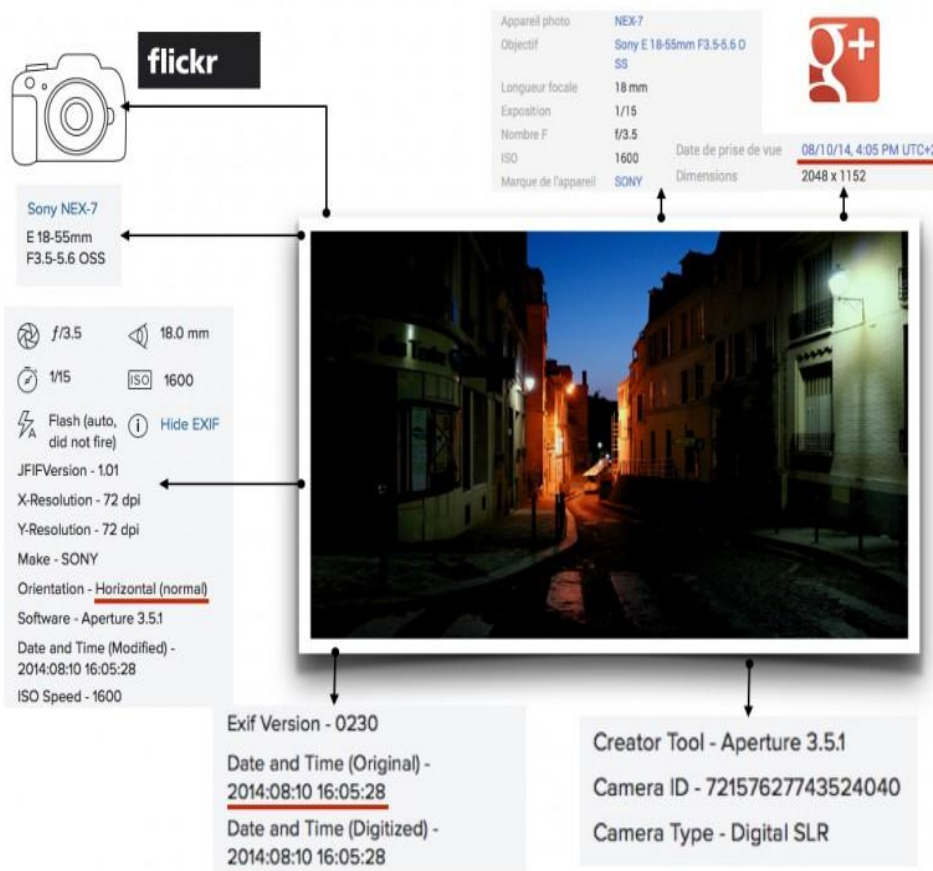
flickr

Sony NEX-7
E 18-55mm F3.5-5.6 OSS

$f/3.5$ 18.0 mm
1/15 ISO 1600
Flash (auto, did not fire) Hide EXIF
JFIFVersion - 1.01
X-Resolution - 72 dpi
Y-Resolution - 72 dpi
Make - SONY
Orientation - Horizontal (normal)
Software - Aperture 3.5.1
Date and Time (Modified) - 2014:08:10 16:05:28
ISO Speed - 1600

| | |
|---|---|
| Appareil photo | NEX-7 |
| Objectif | Sony E 18-55mm F3.5-5.6 OSS |
| Longueur focale | 18 mm |
| Exposition | 1/15 |
| Nombre F | f/3.5 |
| ISO | 1600 |
| Marque de l'appareil | SONY |

Date de prise de vue 08/10/14, 4:05 PM UTC+
Dimensions 2048 x 1152

Exif Version - 0230
Date and Time (Original) - 2014:08:10 16:05:28
Date and Time (Digitized) - 2014:08:10 16:05:28

Creator Tool - Aperture 3.5.1
Camera ID - 72157627743524040
Camera Type - Digital SLR